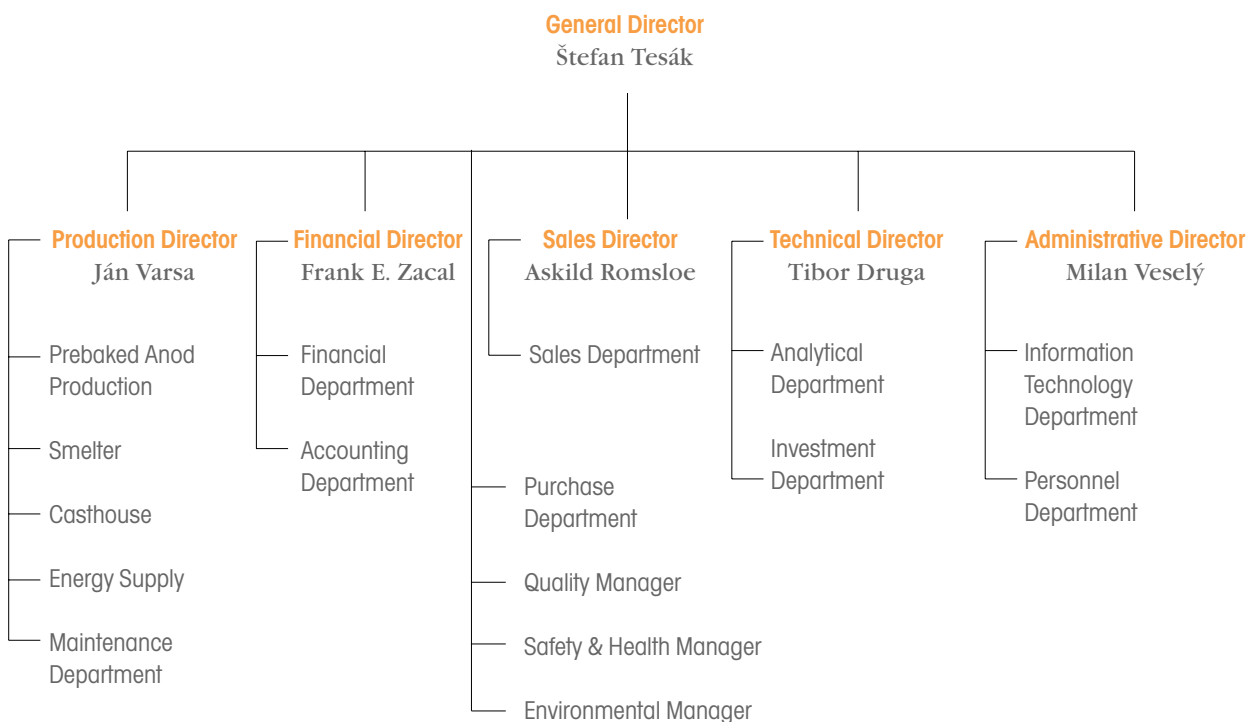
General Director
Štefan Tesák

Production Director
Ján Varsa

Prebaked Anod Production

Smelter

Casthouse

Energy Supply

Maintenance Department

Financial Director
Frank E. Zacal

Financial Department

Accounting Department

Purchase Department

Quality Manager

Safety & Health Manager

Environmental Manager

Sales Director
Askild Romsloe

Sales Department

Technical Director
Tibor Druga

Analytical Department

Investment Department

Administrative Director
Milan Veselý

Information Technology Department

Personnel Department